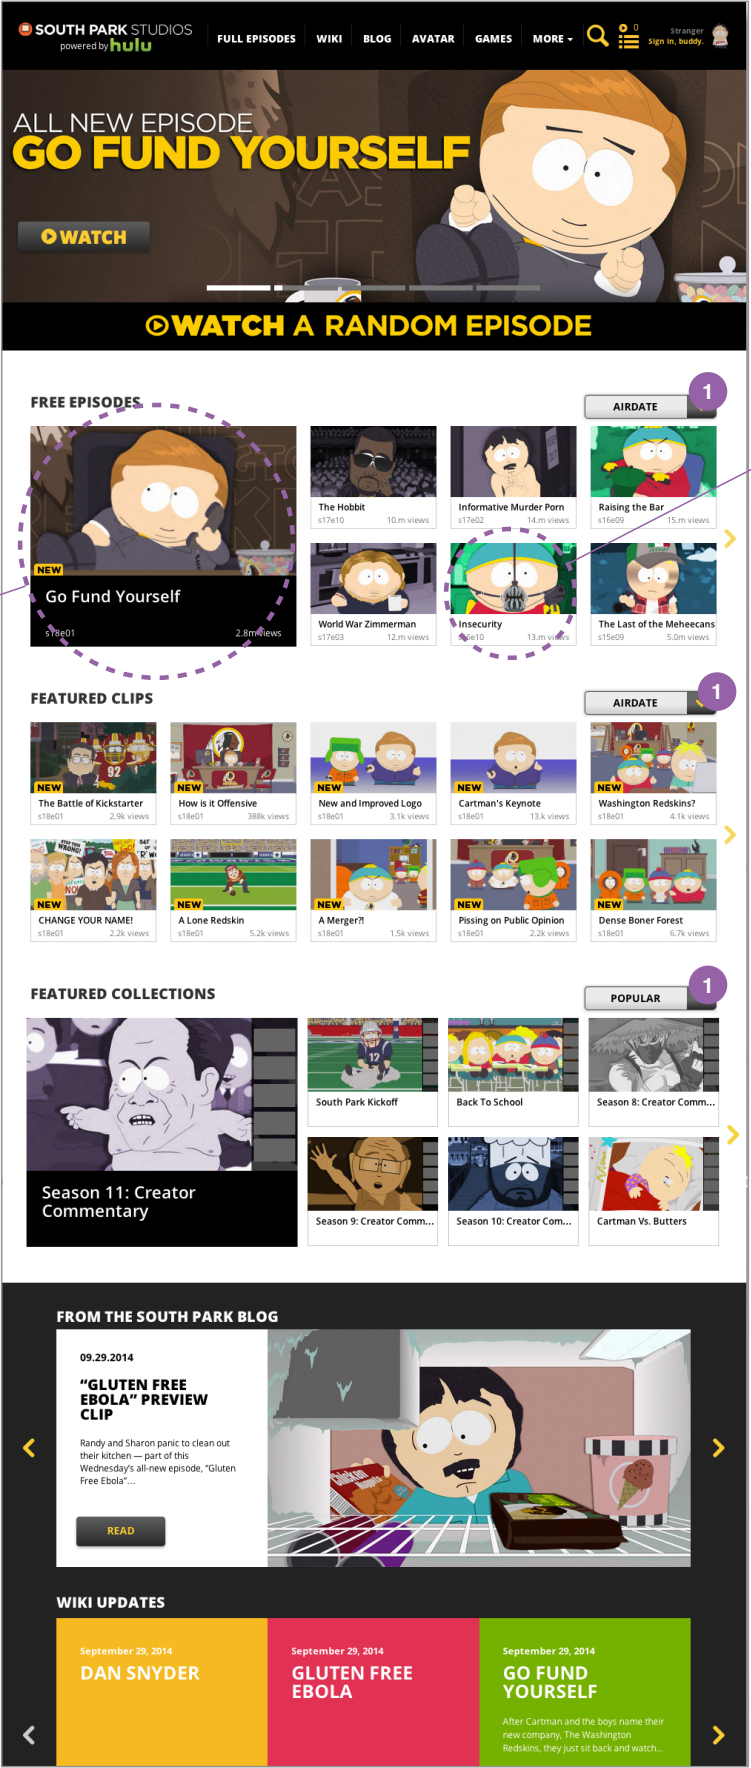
SOUTH PARK STUDIOS
powered by hulu

FULL EPISODES WIKI BLOG AVATAR GAMES MORE

0

Stranger
Sign in, buddy.

ALL NEW EPISODE
GO FUND YOURSELF

WATCH

WATCH A RANDOM EPISODE

FREE EPISODES

AIRDATE

1

NEW
Go Fund Yourself
s18e01 2.8m views

The Hobbit
s17e10 10.m views

Informative Murder Porn
s17e02 14.m views

Raising the Bar
s16e09 15.m views

World War Zimmerman
s17e03 12.m views

Insecurity
s16e10 13.m views

The Last of the Meheecans
s15e09 5.0m views

FEATURED CLIPS

AIRDATE

1

NEW
The Battle of Kickstarter
s18e01 2.9k views

NEW
How is it Offensive
s18e01 388k views

NEW
New and Improved Logo
s18e01 3.1k views

NEW
Cartman's Keynote
s18e01 13.k views

NEW
Washington Redskins?
s18e01 4.1k views

NEW
CHANGE YOUR NAME!
s18e01 2.2k views

NEW
A Lone Redskin
s18e01 5.2k views

NEW
A Merger?!
s18e01 1.5k views

NEW
Pissing on Public Opinion
s18e01 2.2k views

NEW
Dense Boner Forest
s18e01 6.7k views

FEATURED COLLECTIONS

POPULAR

1

Season 11: Creator Commentary

South Park Kickoff

Back To School

Season 8: Creator Comm...

Season 9: Creator Comm...

Season 10: Creator Com...

Cartman Vs. Butters

FROM THE SOUTH PARK BLOG

09.29.2014

“GLUTEN FREE EBOLA” PREVIEW CLIP

Randy and Sharon panic to clean out their kitchen — part of this Wednesday's all-new episode, “Gluten Free Ebola”...

READ

WIKI UPDATES

September 29, 2014
DAN SNYDER

September 29, 2014
GLUTEN FREE EBOLA

September 29, 2014
GO FUND YOURSELF

After Cartman and the boys name their new company, The Washington Redskins, they just sit back and watch...